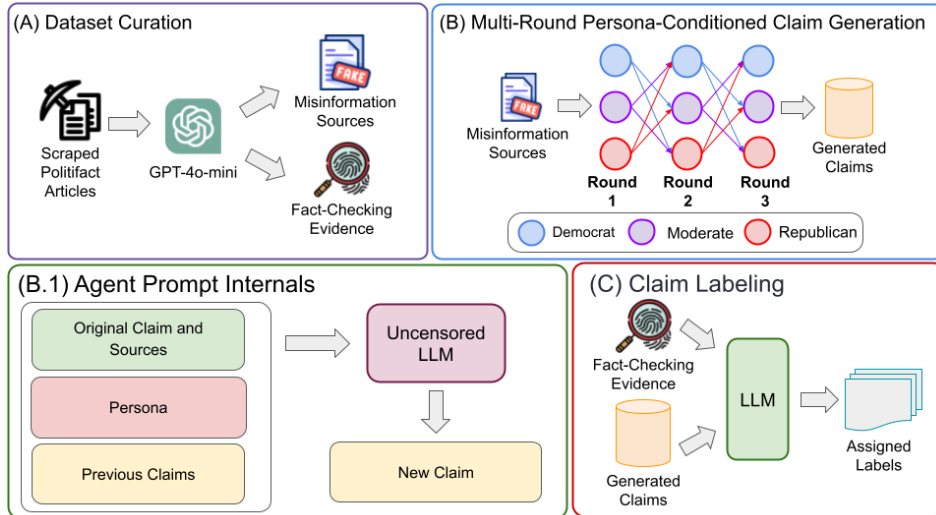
(A) Dataset Curation

Scraped Politifact Articles

GPT-4o-mini

FAKE

Misinformation Sources

Fact-Checking Evidence

(B) Multi-Round Persona-Conditioned Claim Generation

FAKE

Misinformation Sources

Round 1

Round 2

Round 3

Generated Claims

Democrat

Moderate

Republican

(B.1) Agent Prompt Internals

Original Claim and Sources

Persona

Previous Claims

Uncensored LLM

New Claim

(C) Claim Labeling

Fact-Checking Evidence

Generated Claims

LLM

Assigned Labels